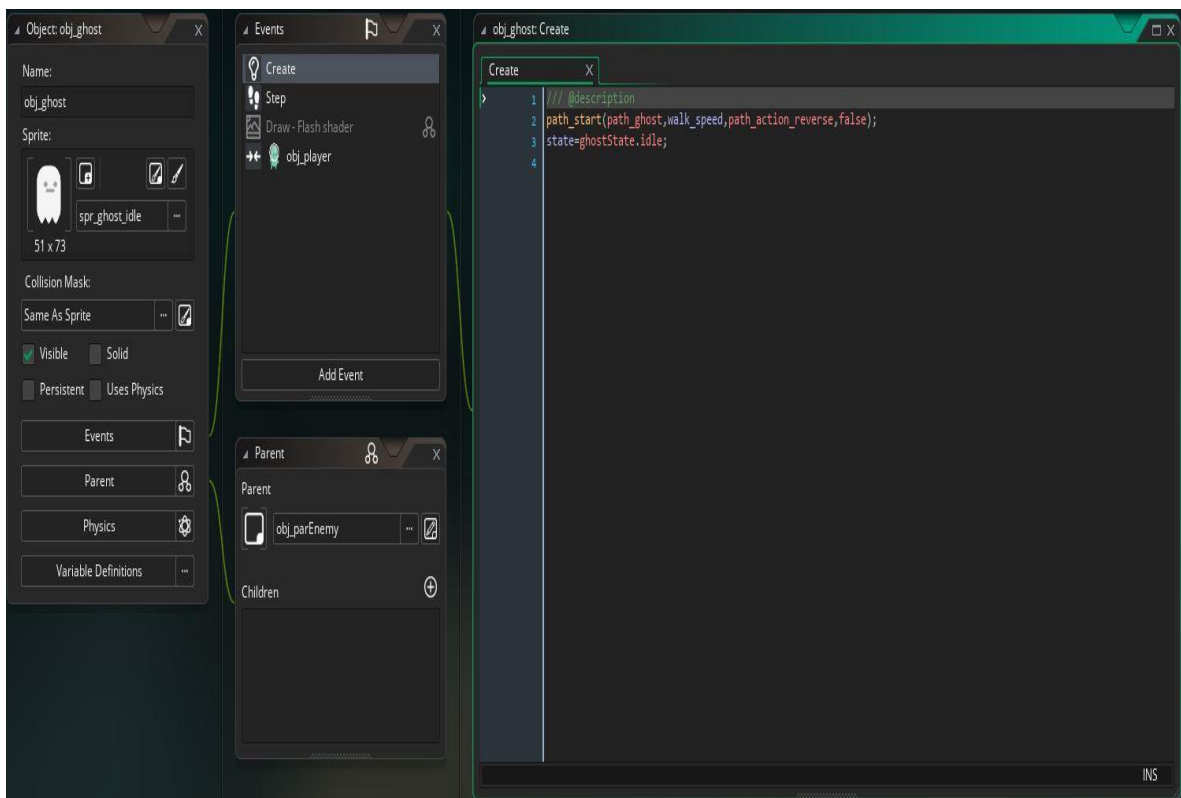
Object: obj_ghost X

Name:

obj_ghost

Sprite:

spr_ghost_idle ...

51 x 73

Collision Mask:

Same As Sprite ...

Visible Solid

Persistent Uses Physics

Events

Parent

Physics

Variable Definitions ...

Events X

Create

Step

Draw - Flash shader

obj_player

Add Event

Parent X

Parent

obj_parEnemy ...

Children

obj_ghost: Create

Create X

1 /// @description
2 path_start(path_ghost,walk_speed,path_action_reverse,false);
3 state=ghostState.idle;
4

INS